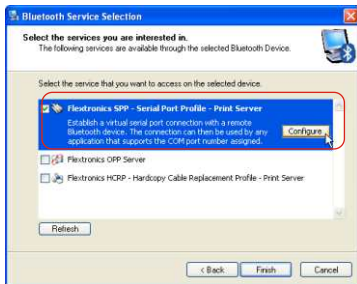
Bluetooth Service Selection

Select the services you are interested in.
The following services are available through the selected Bluetooth Device.

Select the service that you want to access on the selected device.

Flextronics SPP - Serial Port Profile - Print Server
Establish a virtual serial port connection with a remote Bluetooth device. The connection can then be used by any application that supports the COM port number assigned.

Configure

Flextronics OPP Server

Flextronics HCRP - Hardcopy Cable Replacement Profile - Print Server

Refresh

< Back

Finish

Cancel